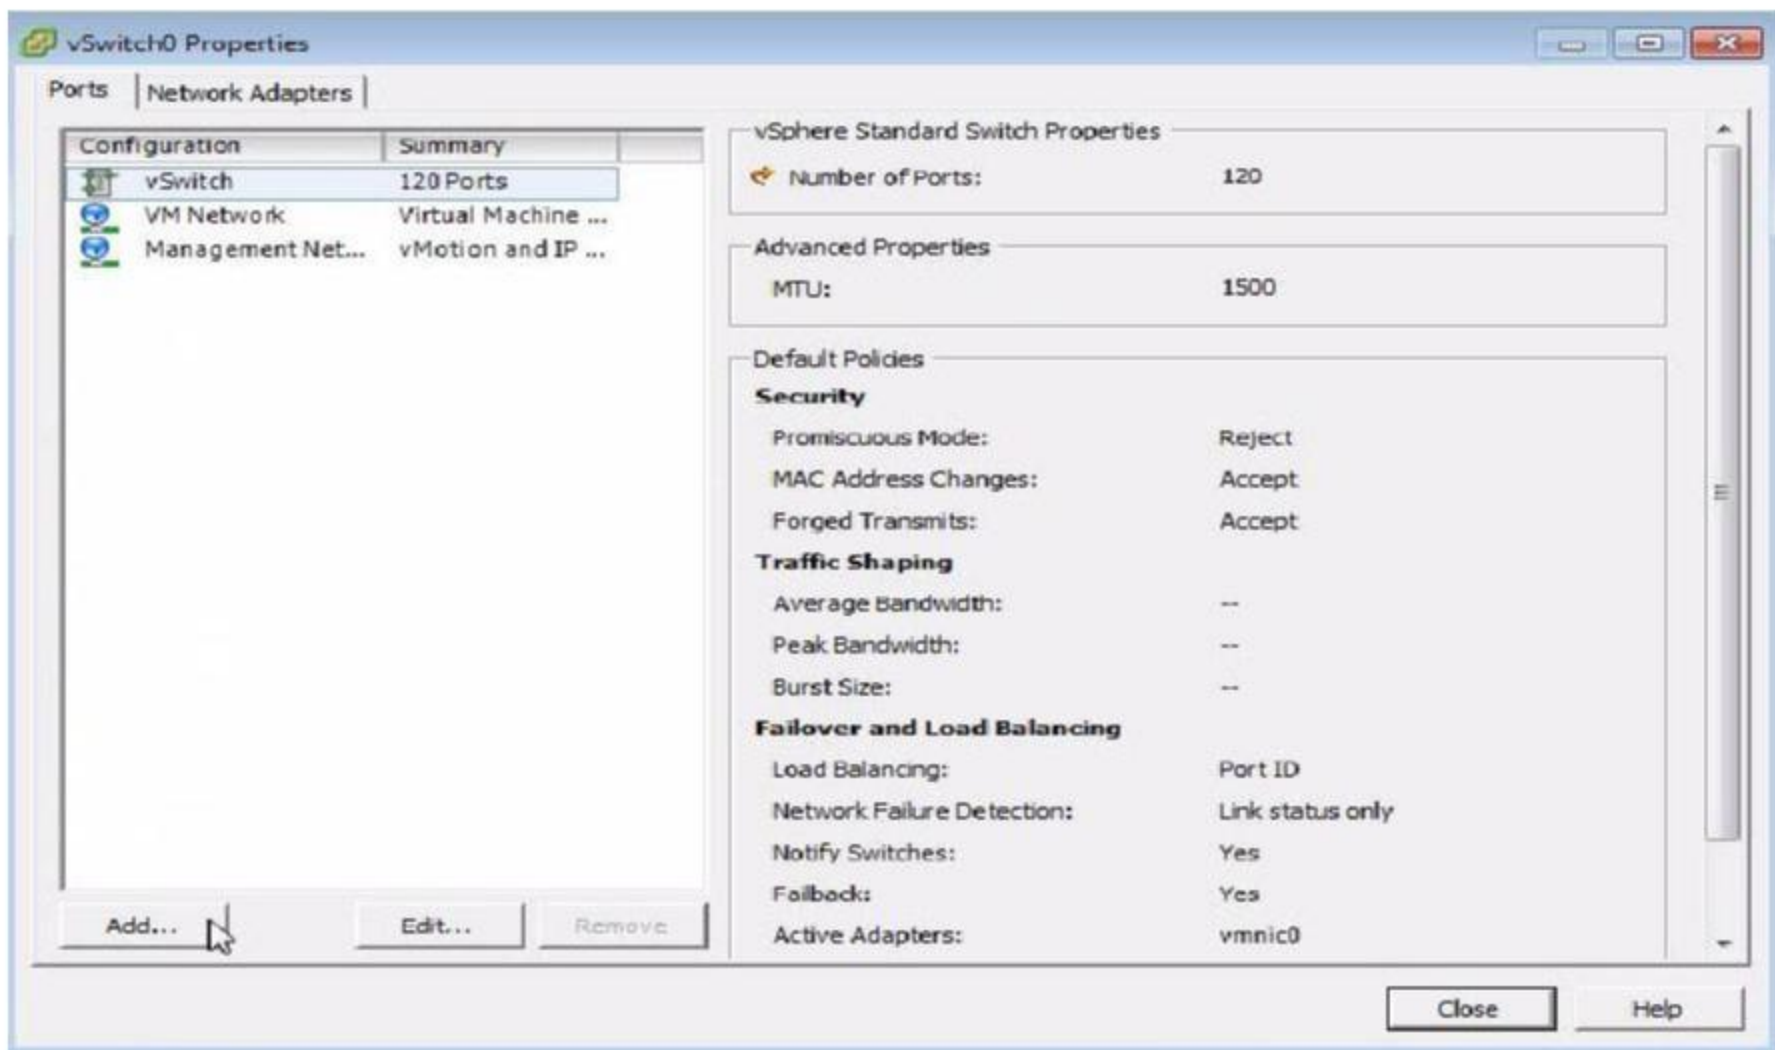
vSwitch0 Properties

Ports | Network Adapters

| Configuration | Summary |
|---|---|
| vSwitch | 120 Ports |
| VM Network | Virtual Machine ... |
| Management Net... | vMotion and IP ... |

vSphere Standard Switch Properties
Number of Ports: 120

Advanced Properties
MTU: 1500

Default Policies
Security
Promiscuous Mode: Reject
MAC Address Changes: Accept
Forged Transmits: Accept
Traffic Shaping
Average Bandwidth: --
Peak Bandwidth: --
Burst Size: --
Failover and Load Balancing
Load Balancing: Port ID
Network Failure Detection: Link status only
Notify Switches: Yes
Failback: Yes
Active Adapters: vmnic0

Add... Edit... Remove

Close Help